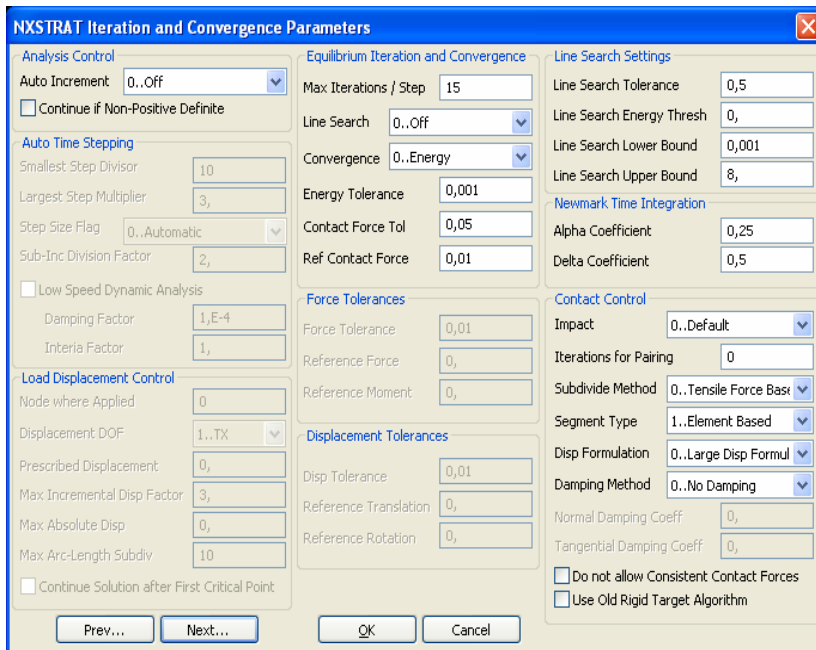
NXSTRAT Iteration and Convergence Parameters

Analysis Control
Auto Increment 0..Off
Continue if Non-Positive Definite

Auto Time Stepping
Smallest Step Divisor 10
Largest Step Multiplier 3,
Step Size Flag 0..Automatic
Sub-Inc Division Factor 2,
Low Speed Dynamic Analysis
Damping Factor 1,E-4
Interia Factor 1,

Load Displacement Control
Node where Applied 0
Displacement DOF 1..TX
Prescribed Displacement 0,
Max Incremental Disp Factor 3,
Max Absolute Disp 0,
Max Arc-Length Subdiv 10
Continue Solution after First Critical Point

Equilibrium Iteration and Convergence
Max Iterations / Step 15
Line Search 0..Off
Convergence 0..Energy
Energy Tolerance 0,001
Contact Force Tol 0,05
Ref Contact Force 0,01

Force Tolerances
Force Tolerance 0,01
Reference Force 0,
Reference Moment 0,

Displacement Tolerances
Disp Tolerance 0,01
Reference Translation 0,
Reference Rotation 0,

Line Search Settings
Line Search Tolerance 0,5
Line Search Energy Thresh 0,
Line Search Lower Bound 0,001
Line Search Upper Bound 8,

Newmark Time Integration
Alpha Coefficient 0,25
Delta Coefficient 0,5

Contact Control
Impact 0..Default
Iterations for Pairing 0
Subdivide Method 0..Tensile Force Base
Segment Type 1..Element Based
Disp Formulation 0..Large Disp Formul
Damping Method 0..No Damping
Normal Damping Coeff 0,
Tangential Damping Coeff 0,
Do not allow Consistent Contact Forces
Use Old Rigid Target Algorithm

Prev... Next... OK Cancel